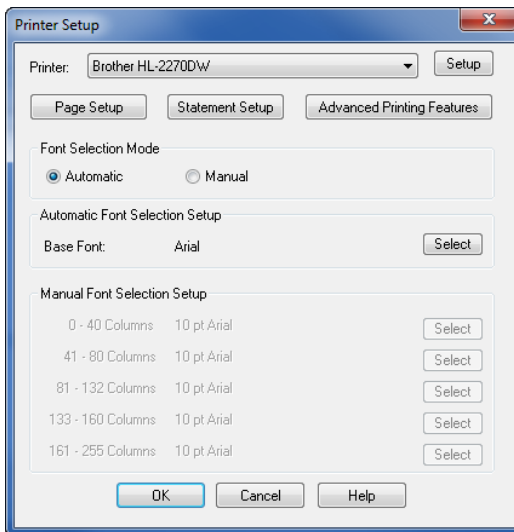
Printer Setup

Printer: Brother HL-2270DW

Setup

Page Setup

Statement Setup

Advanced Printing Features

Font Selection Mode

Automatic

Manual

Automatic Font Selection Setup

Base Font: Arial

Select

Manual Font Selection Setup

0 - 40 Columns 10 pt Arial Select

41 - 80 Columns 10 pt Arial Select

81 - 132 Columns 10 pt Arial Select

133 - 160 Columns 10 pt Arial Select

161 - 255 Columns 10 pt Arial Select

OK

Cancel

Help